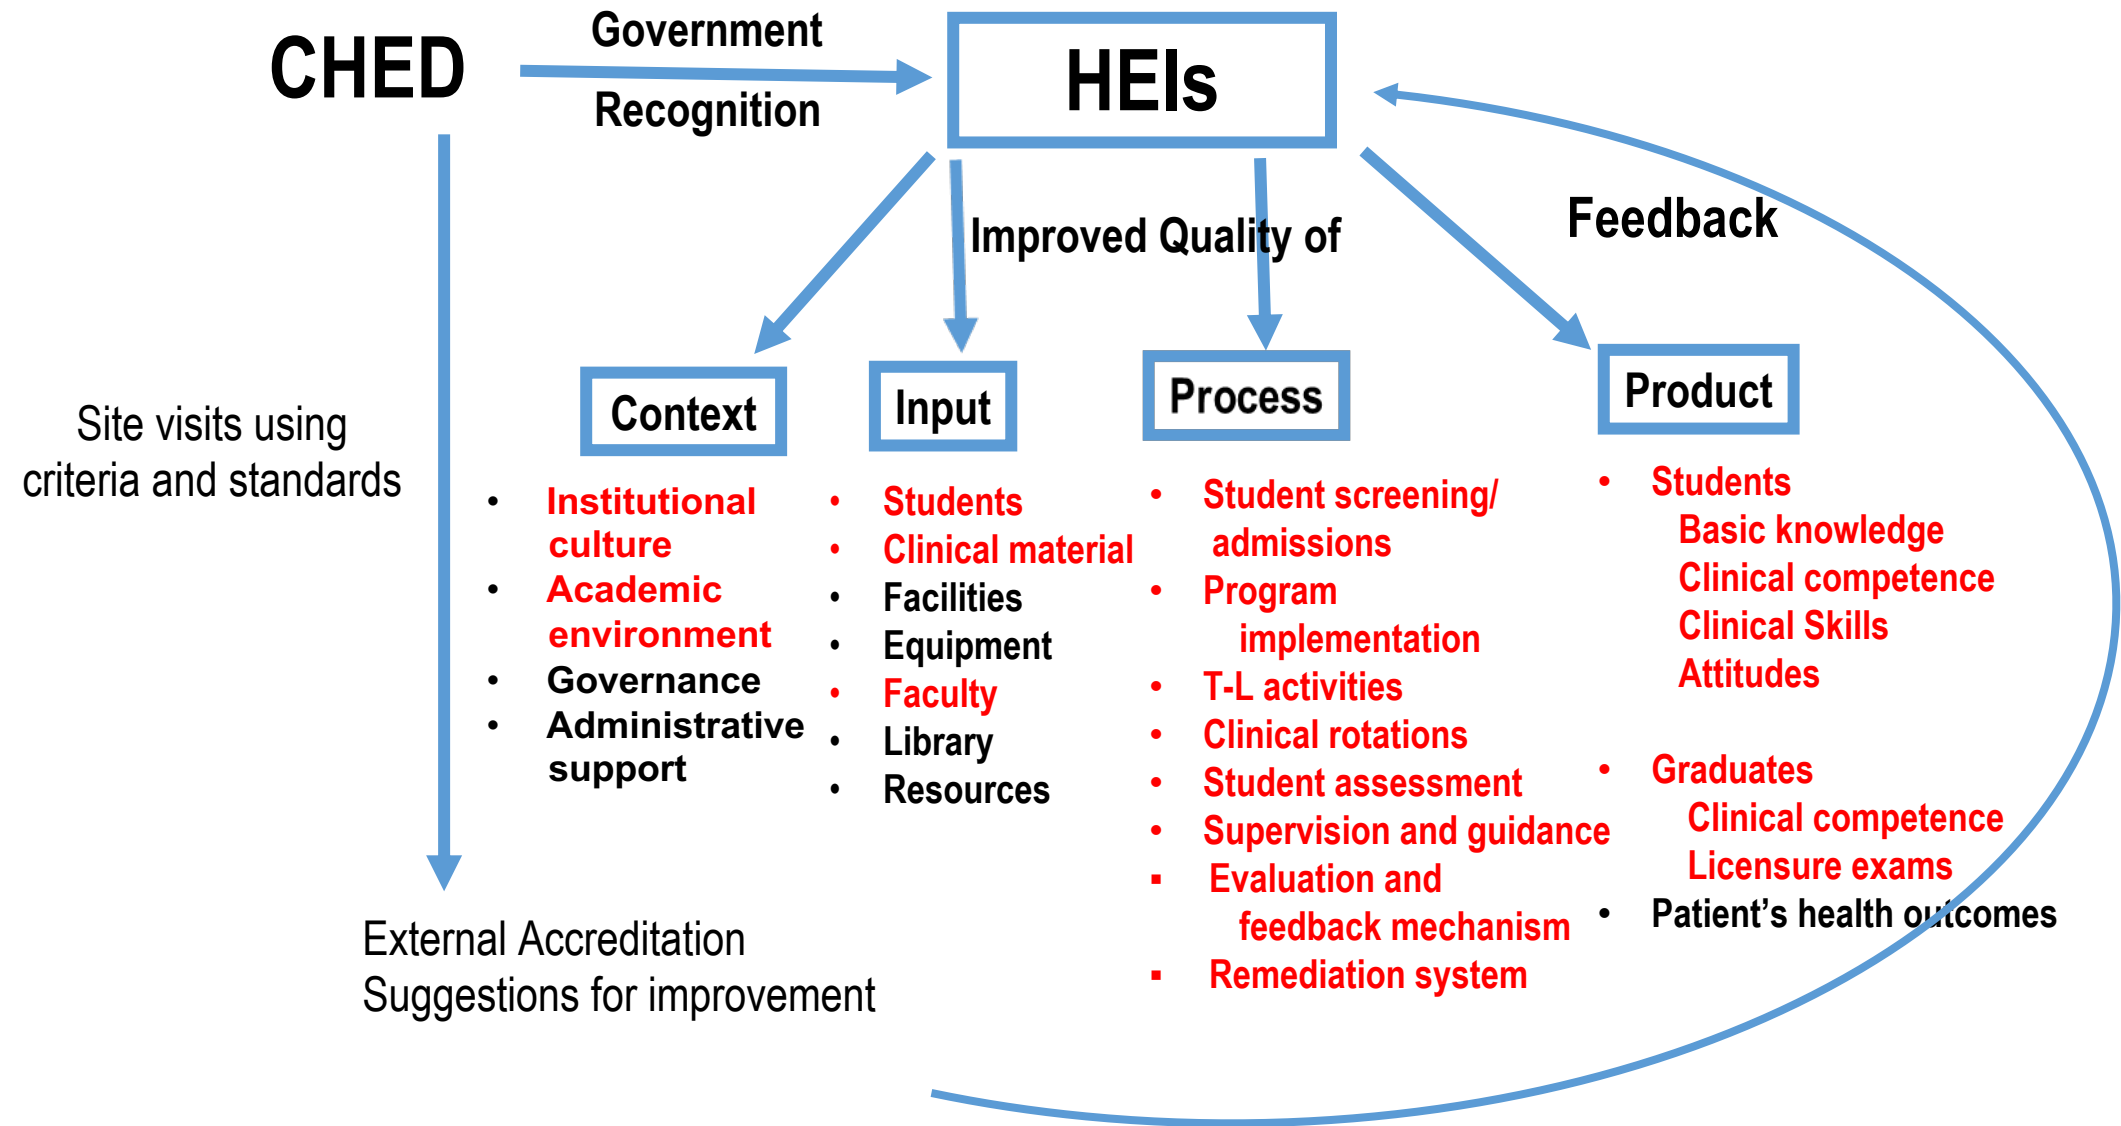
CHED

Government

Recognition

HEIs

Improved Quality of

Feedback

Site visits using criteria and standards

Context

- Institutional culture
- Academic environment
- Governance
- Administrative support

Input

- Students
- Clinical material
- Facilities
- Equipment
- Faculty
- Library
- Resources

Process

- Student screening/ admissions
- Program implementation
- T-L activities
- Clinical rotations
- Student assessment
- Supervision and guidance
- Evaluation and feedback mechanism
- Remediation system

Product

- Students
  Basic knowledge
  Clinical competence
  Clinical Skills
  Attitudes

- Graduates
  Clinical competence
  Licensure exams
- Patient's health outcomes

External Accreditation
Suggestions for improvement